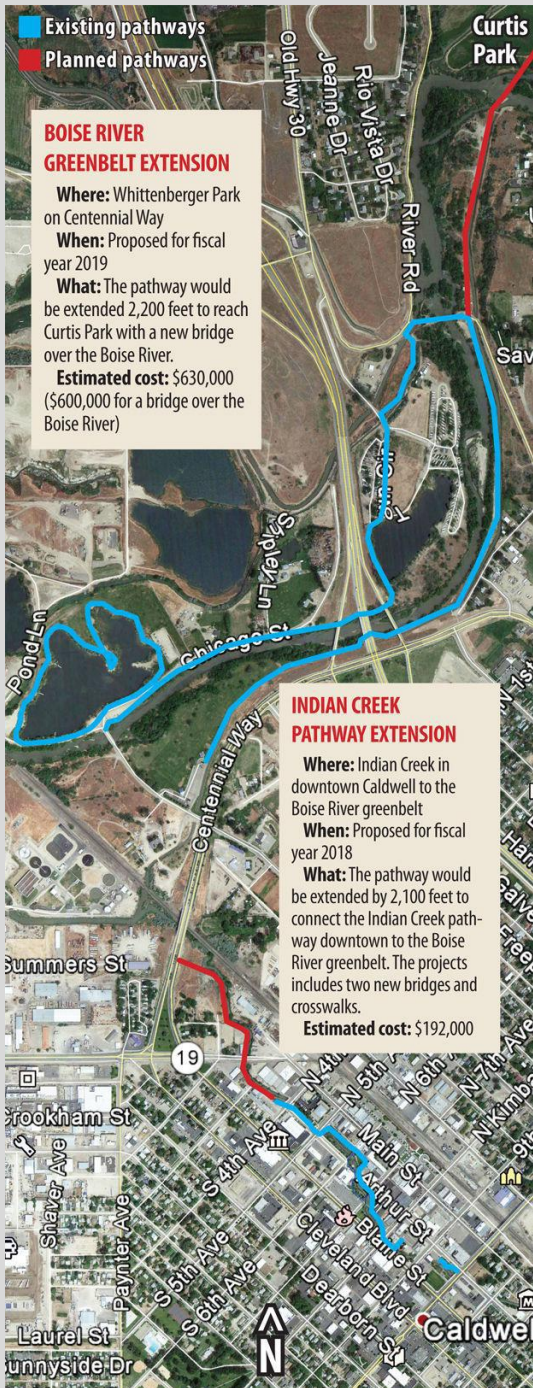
Existing pathways
Planned pathways

Curtis Park

Old Hwy 30
Jeanne Dr
Rio Vista Dr
River Rd

BOISE RIVER GREENBELT EXTENSION

Where: Whittenberger Park on Centennial Way
When: Proposed for fiscal year 2019
What: The pathway would be extended 2,200 feet to reach Curtis Park with a new bridge over the Boise River.
Estimated cost: $630,000 ($600,000 for a bridge over the Boise River)

Sav

Simplot Ln
Pond Ln
Chicago St
Centennial Way

INDIAN CREEK PATHWAY EXTENSION

Where: Indian Creek in downtown Caldwell to the Boise River greenbelt
When: Proposed for fiscal year 2018
What: The pathway would be extended by 2,100 feet to connect the Indian Creek pathway downtown to the Boise River greenbelt. The projects includes two new bridges and crosswalks.
Estimated cost: $192,000

Summers St
19
Crookham St
Shaver Ave
Paynter Ave
S 4th Ave
S 5th Ave
S 6th Ave
N 4th
N 5th
N 6th
N 7th Ave
N Kimball
Main St
Arthur St
Blaine St
Cleveland Blvd
Dearborn St
Laurel St
Sunnyside Dr
N
Caldwell